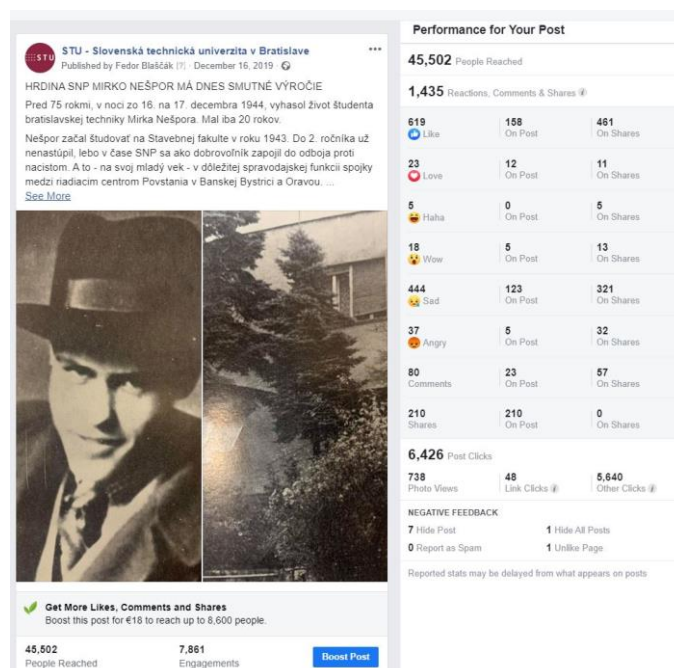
STU - Slovenská technická univerzita v Bratislave
Published by Fedor Blaščák [?] · December 16, 2019 ·

HRDINA SNP MIRKO NEŠPOR MÁ DNES SMUTNÉ VÝROČIE

Pred 75 rokmi, v noci zo 16. na 17. decembra 1944, vyhasol život študenta bratislavskej techniky Mirka Nešpora. Mal iba 20 rokov.

Nešpor začal študovať na Stavebnej fakulte v roku 1943. Do 2. ročníka už nenastúpil, lebo v čase SNP sa ako dobrovoľník zapojil do odboja proti nacistom. A to - na svoj mladý vek - v dôležitej spravodajskej funkcii spojky medzi riadiacim centrom Povstania v Banskej Bystrici a Oravou. ...
See More

Get More Likes, Comments and Shares
Boost this post for €18 to reach up to 8,600 people.

45,502
People Reached

7,861
Engagements

Boost Post

Performance for Your Post

45,502 People Reached

1,435 Reactions, Comments & Shares

| | | |
|---|---|---|
| 619 Like | 158 On Post | 461 On Shares |
| 23 Love | 12 On Post | 11 On Shares |
| 5 Haha | 0 On Post | 5 On Shares |
| 18 Wow | 5 On Post | 13 On Shares |
| 444 Sad | 123 On Post | 321 On Shares |
| 37 Angry | 5 On Post | 32 On Shares |
| 80 Comments | 23 On Post | 57 On Shares |
| 210 Shares | 210 On Post | 0 On Shares |

6,426 Post Clicks

| | | |
|---|---|---|
| 738 Photo Views | 48 Link Clicks | 5,640 Other Clicks |

NEGATIVE FEEDBACK

7 Hide Post
1 Hide All Posts
0 Report as Spam
1 Unlike Page

Reported stats may be delayed from what appears on posts